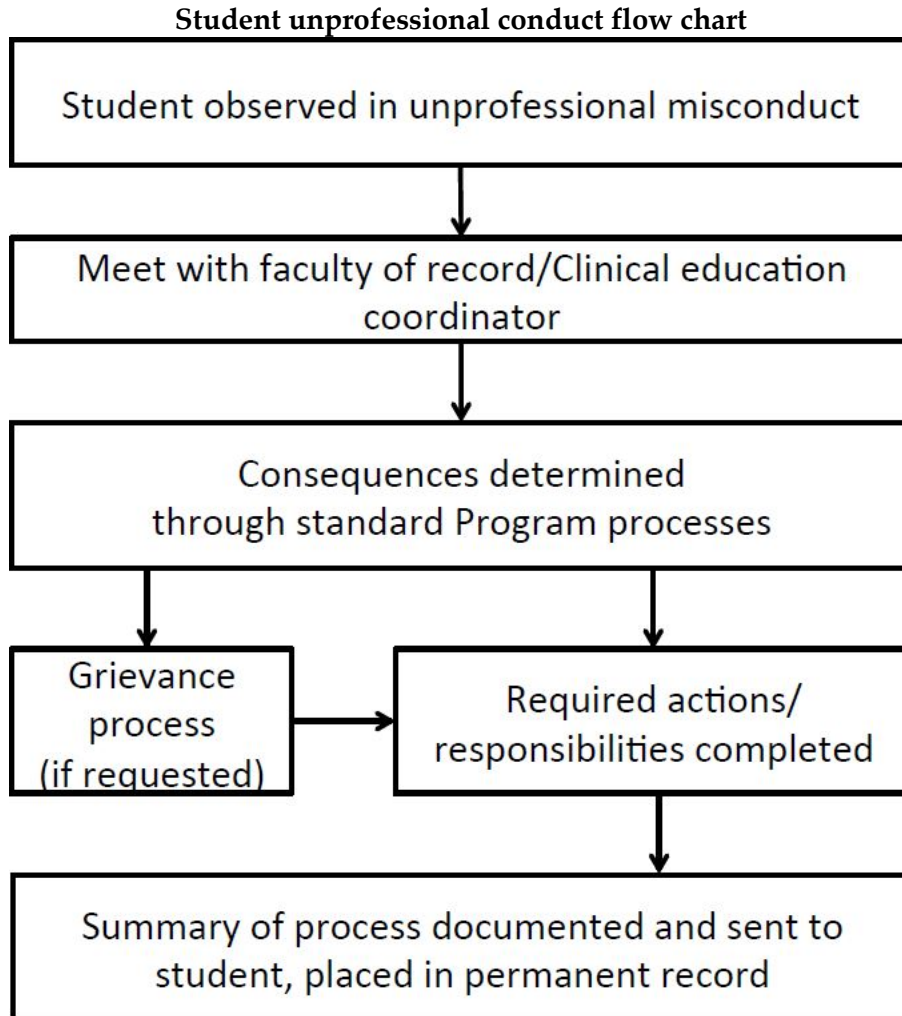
Student unprofessional conduct flow chart

Student observed in unprofessional misconduct

Meet with faculty of record/Clinical education coordinator

Consequences determined through standard Program processes

Grievance process (if requested)

Required actions/ responsibilities completed

Summary of process documented and sent to student, placed in permanent record